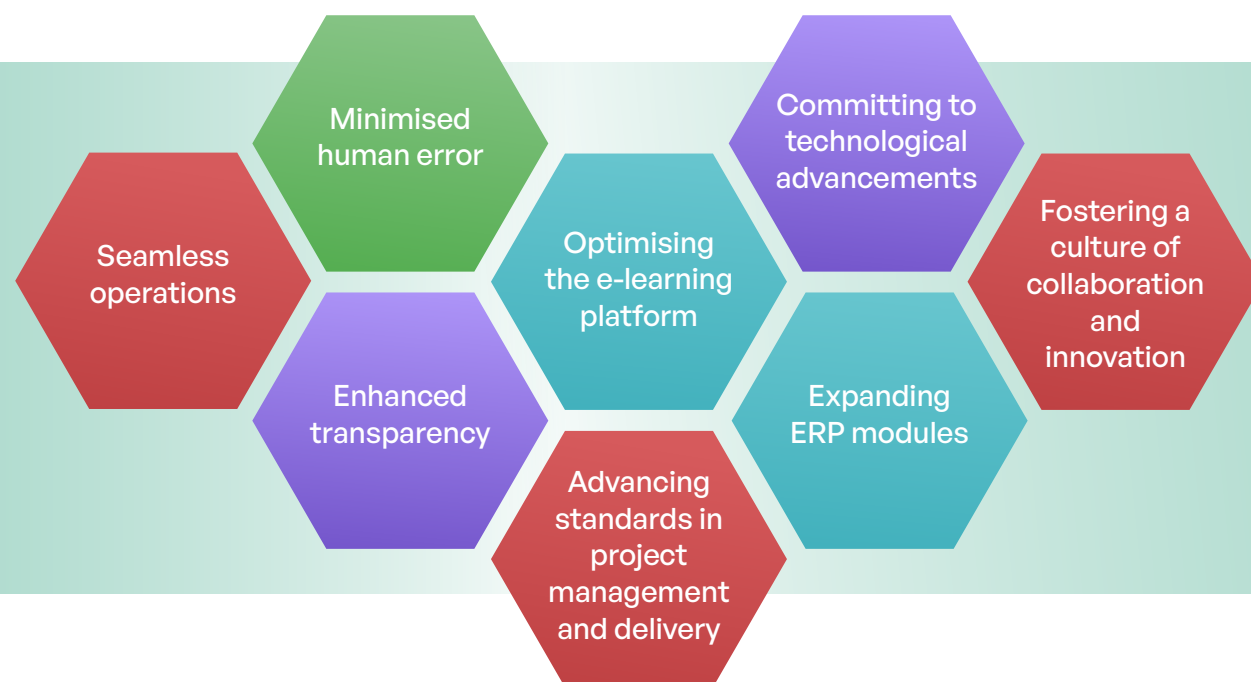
Minimised human error

Committing to technological advancements

Seamless operations

Optimising the e-learning platform

Fostering a culture of collaboration and innovation

Enhanced transparency

Expanding ERP modules

Advancing standards in project management and delivery